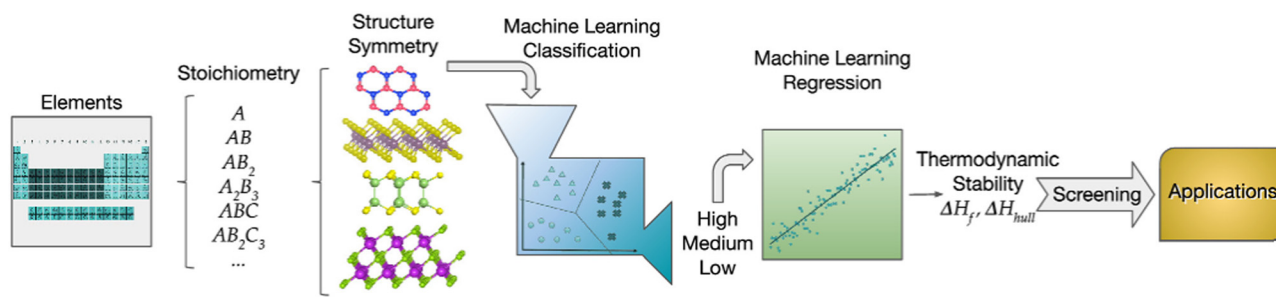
Elements

Stoichiometry

$A$
$AB$
$AB_2$
$A_2B_3$
$ABC$
$AB_2C_3$
...

Structure Symmetry

Machine Learning Classification

High
Medium
Low

Machine Learning Regression

Thermodynamic Stability
$\Delta H_f, \Delta H_{hull}$

Screening

Applications